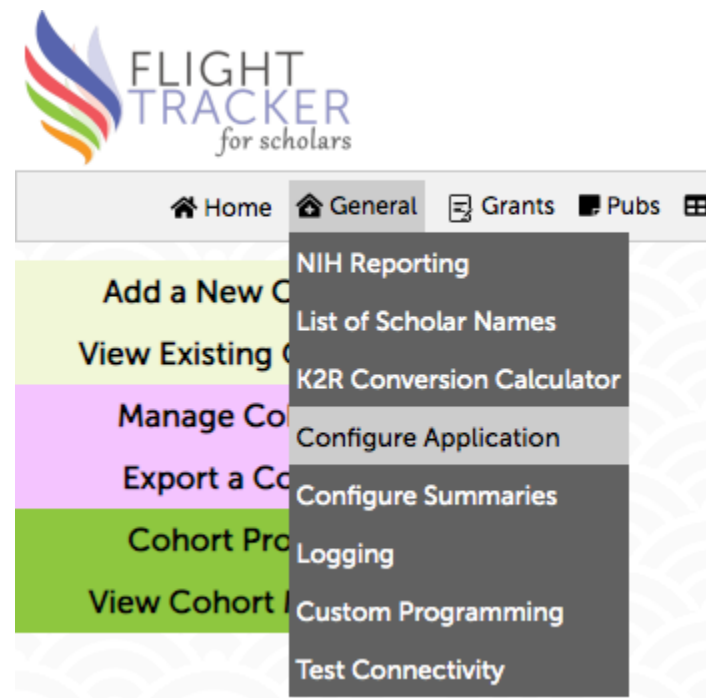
FLIGHT TRACKER for scholars

Home General Grants Pubs

NIH Reporting
List of Scholar Names
K2R Conversion Calculator
Configure Application
Configure Summaries
Logging
Custom Programming
Test Connectivity

Add a New C
View Existing C
Manage Co
Export a Co
Cohort Pro
View Cohort I